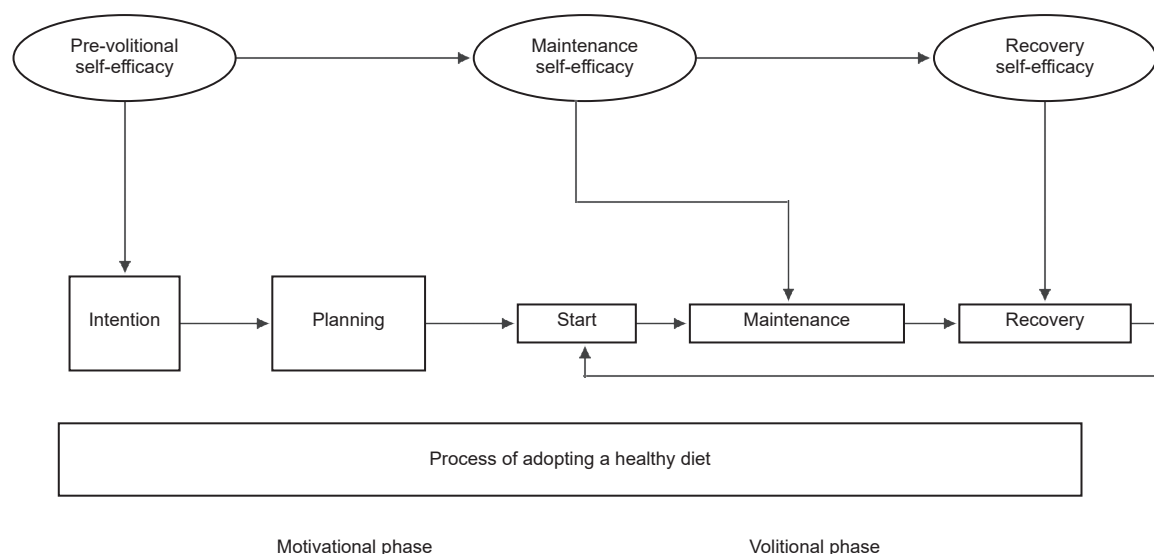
Pre-volitional self-efficacy

Maintenance self-efficacy

Recovery self-efficacy

Intention

Planning

Start

Maintenance

Recovery

Process of adopting a healthy diet

Motivational phase

Volitional phase